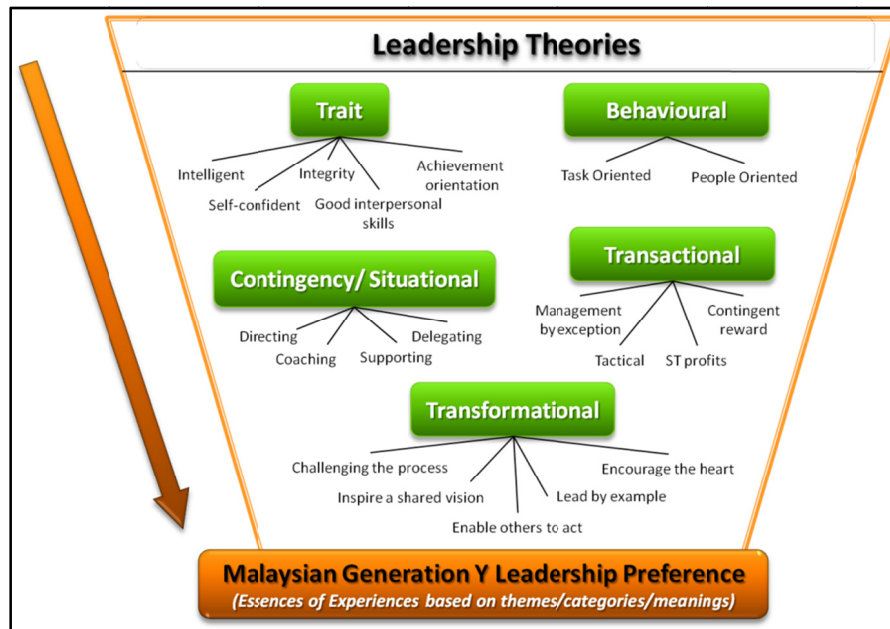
Leadership Theories

Trait

Intelligent

Self-confident

Integrity

Good interpersonal skills

Achievement orientation

Behavioural

Task Oriented

People Oriented

Contingency/ Situational

Directing

Coaching

Supporting

Delegating

Transactional

Management by exception

Tactical

ST profits

Contingent reward

Transformational

Challenging the process

Inspire a shared vision

Enable others to act

Lead by example

Encourage the heart

Malaysian Generation Y Leadership Preference

(Essences of Experiences based on themes/categories/meanings)